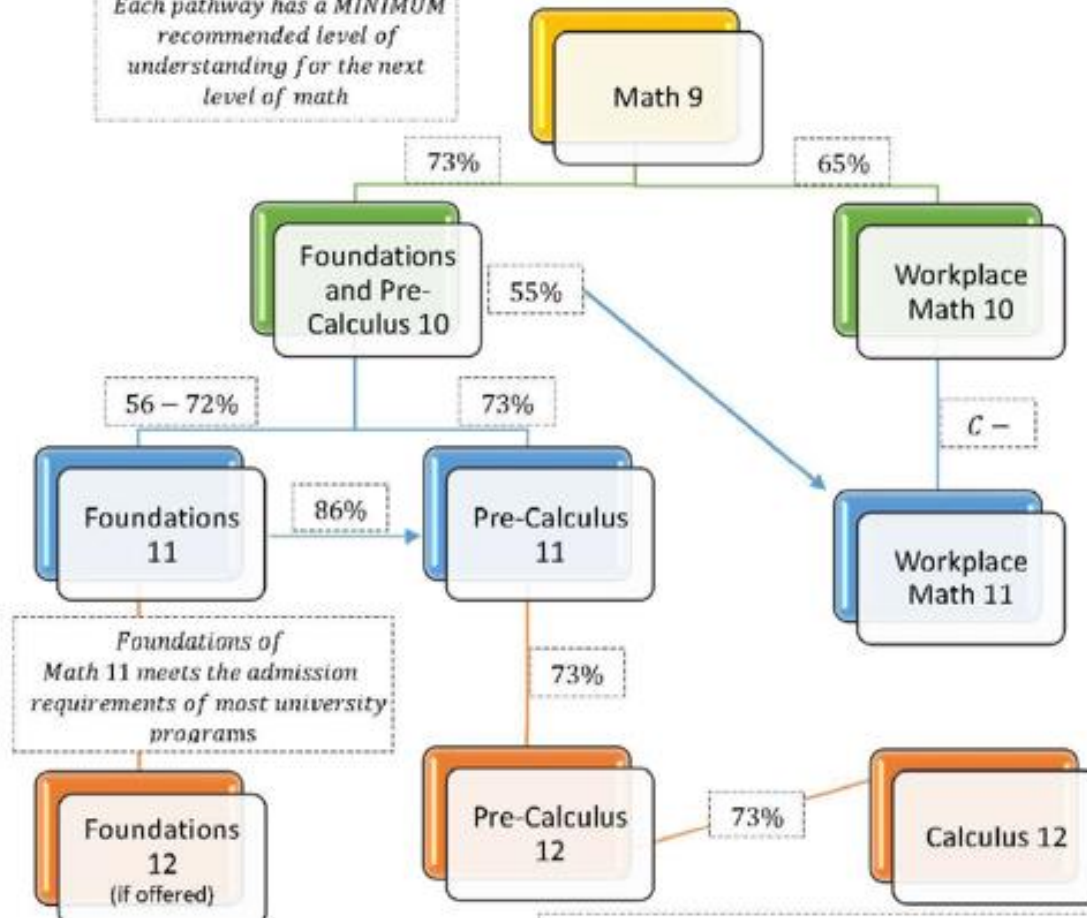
Each pathway has a MINIMUM recommended level of understanding for the next level of math

Math 9

73%

65%

Foundations and Pre-Calculus 10

55%

Workplace Math 10

56 – 72%

73%

C –

Foundations 11

86%

Pre-Calculus 11

Workplace Math 11

Foundations of Math 11 meets the admission requirements of most university programs

73%

Foundations 12 (if offered)

Pre-Calculus 12

73%

Calculus 12